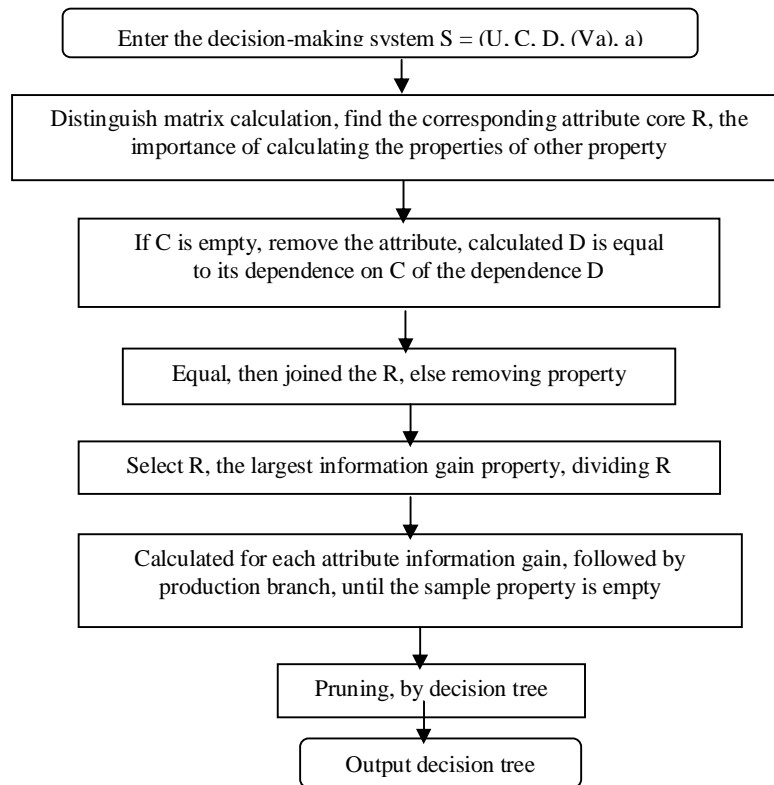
Enter the decision-making system S = (U, C, D, (Va), a)

Distinguish matrix calculation, find the corresponding attribute core R, the importance of calculating the properties of other property

If C is empty, remove the attribute, calculated D is equal to its dependence on C of the dependence D

Equal, then joined the R, else removing property

Select R, the largest information gain property, dividing R

Calculated for each attribute information gain, followed by production branch, until the sample property is empty

Pruning, by decision tree

Output decision tree